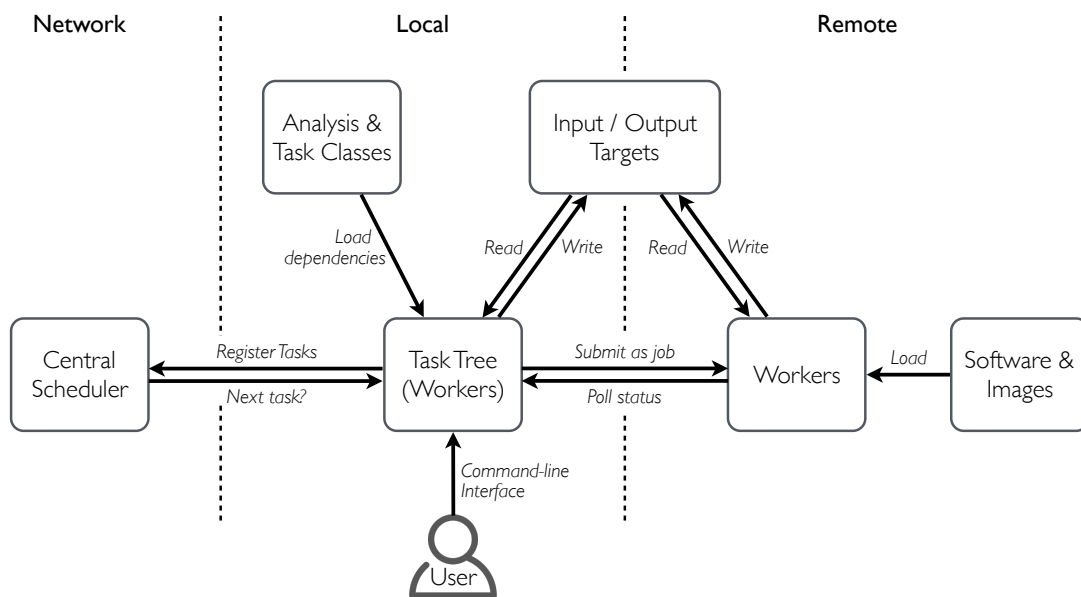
Network

Local

Remote

Analysis & Task Classes

Input / Output Targets

Load dependencies

Read

Write

Read

Write

Central Scheduler

Register Tasks

Next task?

Task Tree (Workers)

Submit as job

Poll status

Workers

Load

Software & Images

Command-line Interface

User